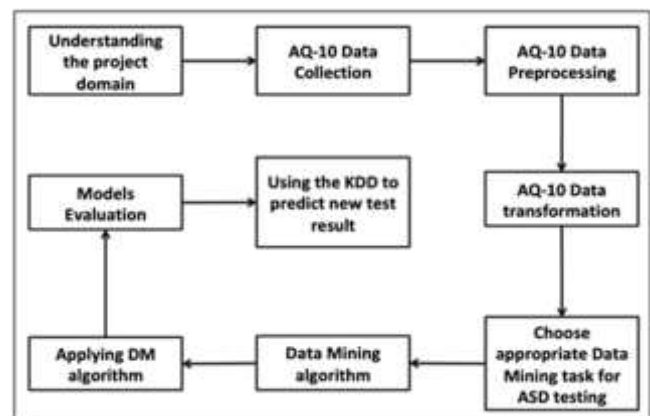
Understanding the project domain

AQ-10 Data Collection

AQ-10 Data Preprocessing

AQ-10 Data transformation

Choose appropriate Data Mining task for ASD testing

Data Mining algorithm

Applying DM algorithm

Models Evaluation

Using the KDD to predict new test result